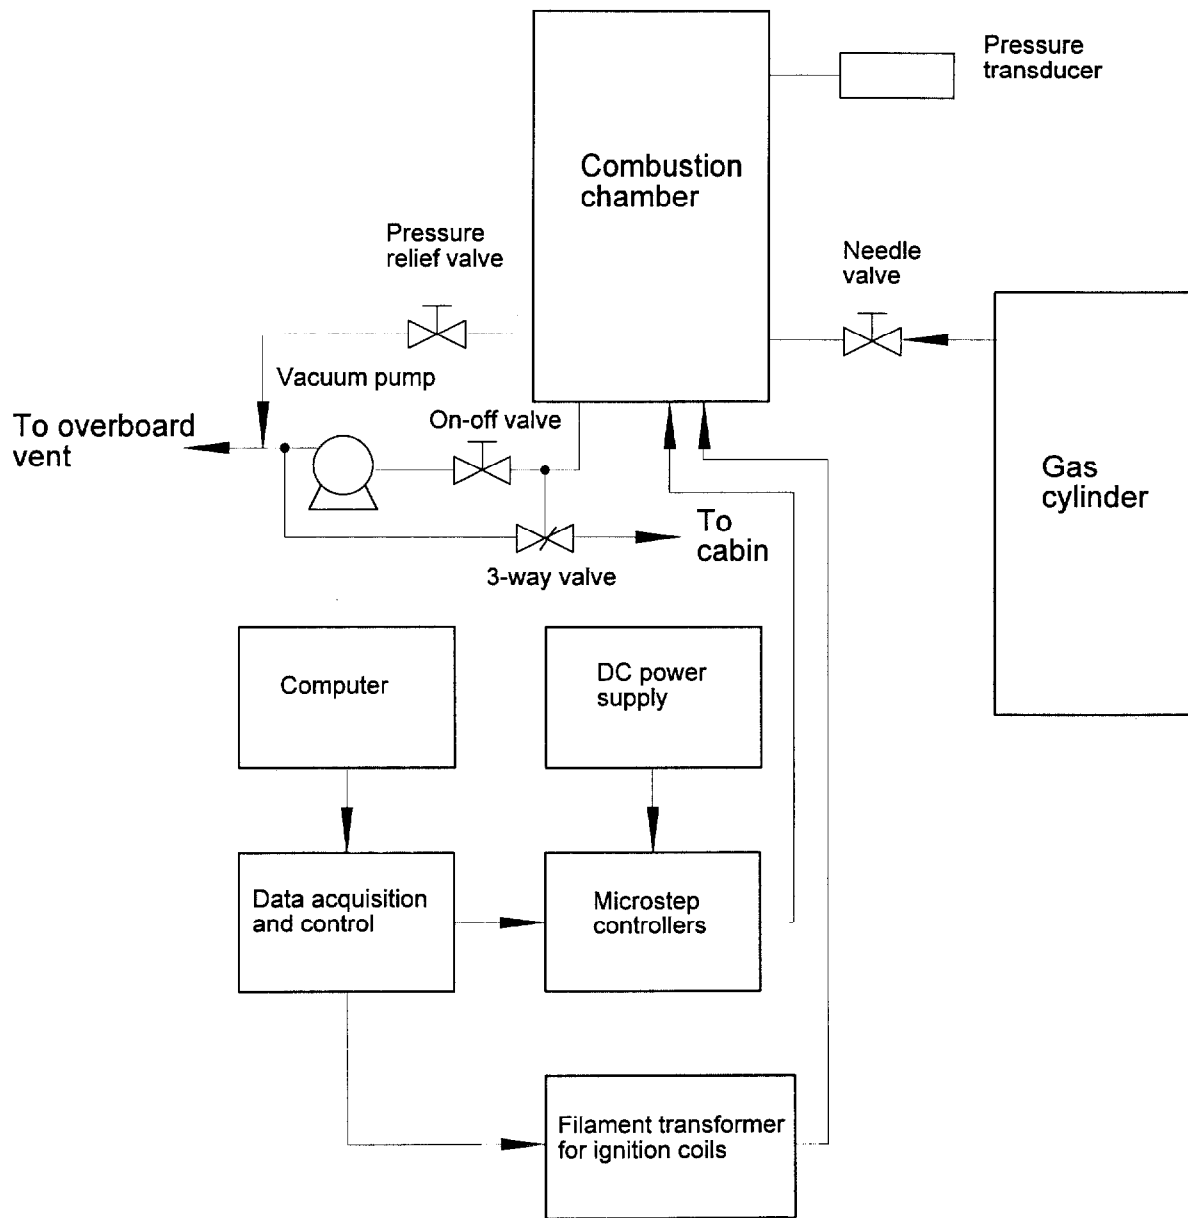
Pressure transducer

Combustion chamber

Pressure relief valve

Needle valve

Vacuum pump

To overboard vent

On-off valve

Gas cylinder

To cabin

3-way valve

Computer

DC power supply

Data acquisition and control

Microstep controllers

Filament transformer for ignition coils